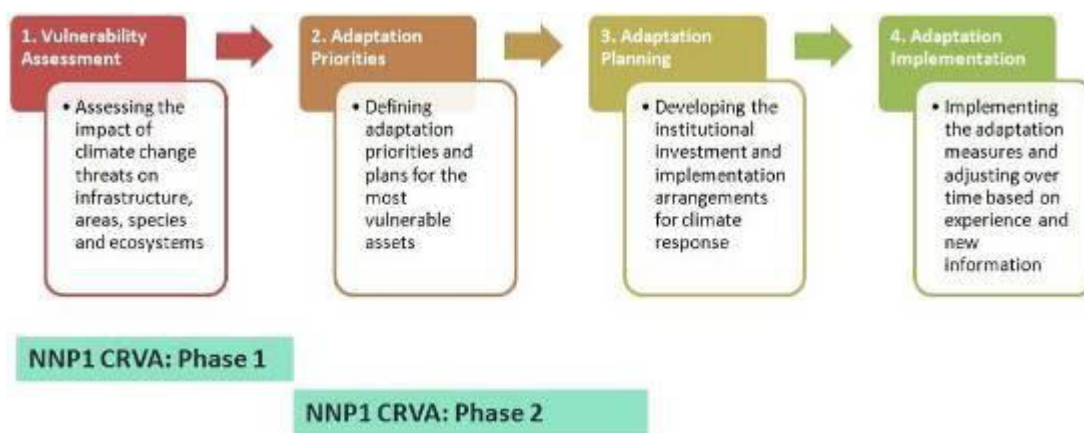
1. Vulnerability Assessment

• Assessing the impact of climate change threats on infrastructure, areas, species and ecosystems

2. Adaptation Priorities

• Defining adaptation priorities and plans for the most vulnerable assets

3. Adaptation Planning

• Developing the institutional investment and implementation arrangements for climate response

4. Adaptation Implementation

• Implementing the adaptation measures and adjusting over time based on experience and new information

NNP1 CRVA: Phase 1

NNP1 CRVA: Phase 2